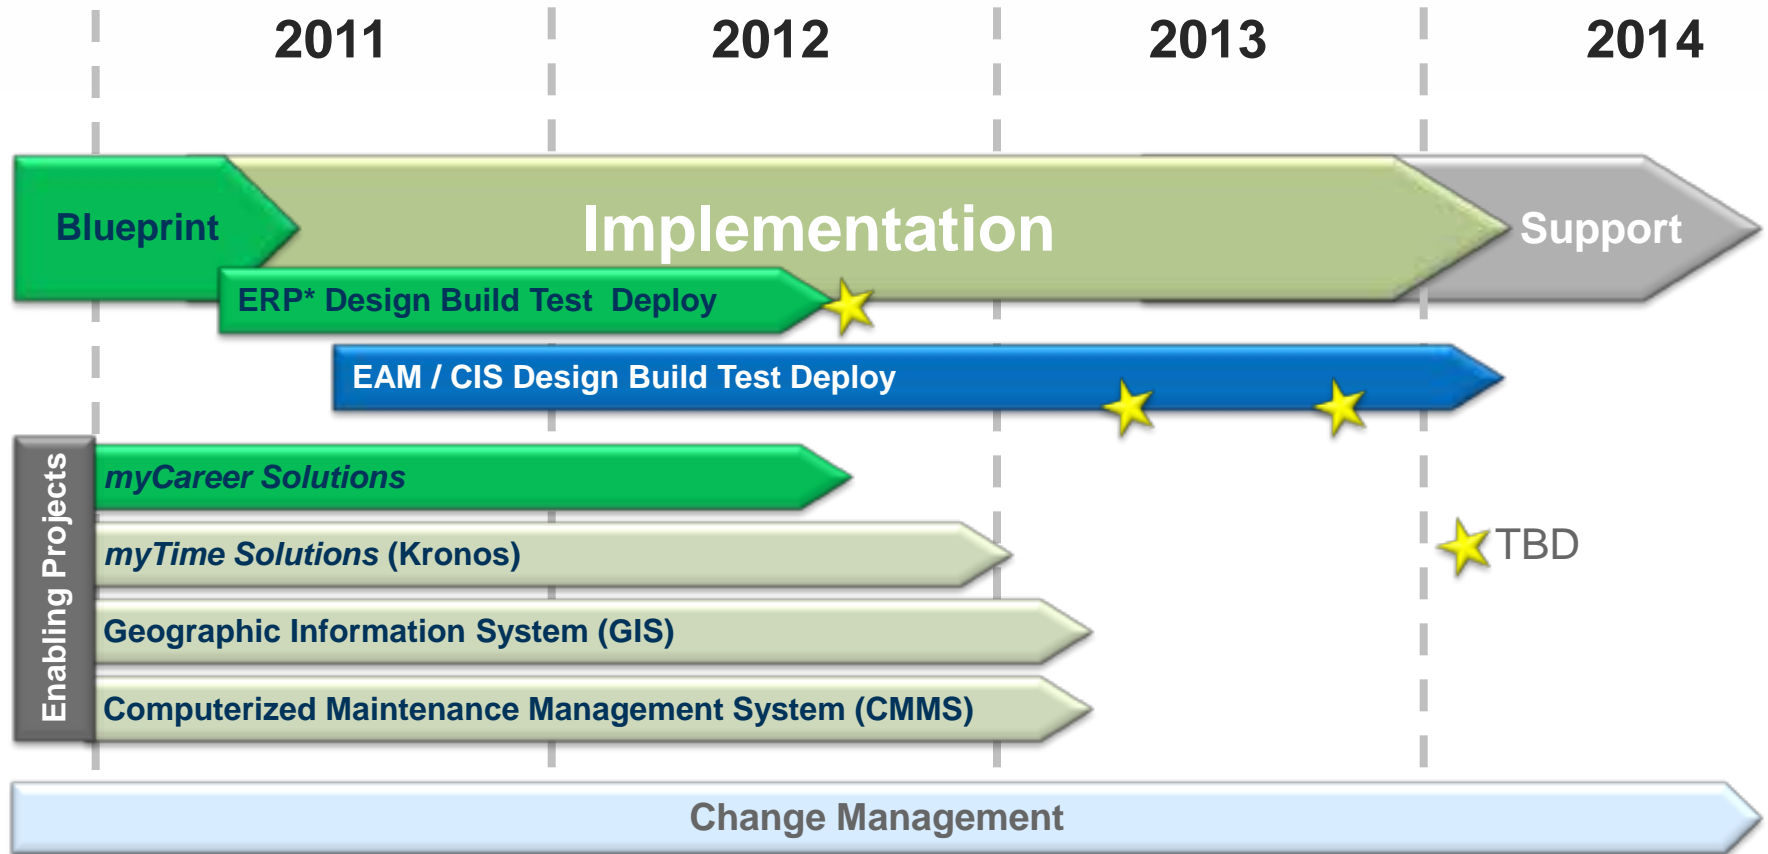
2011
2012
2013
2014

Blueprint
Implementation
Support

ERP* Design Build Test Deploy
EAM / CIS Design Build Test Deploy

Enabling Projects
myCareer Solutions
myTime Solutions (Kronos)
Geographic Information System (GIS)
Computerized Maintenance Management System (CMMS)

TBD

Change Management